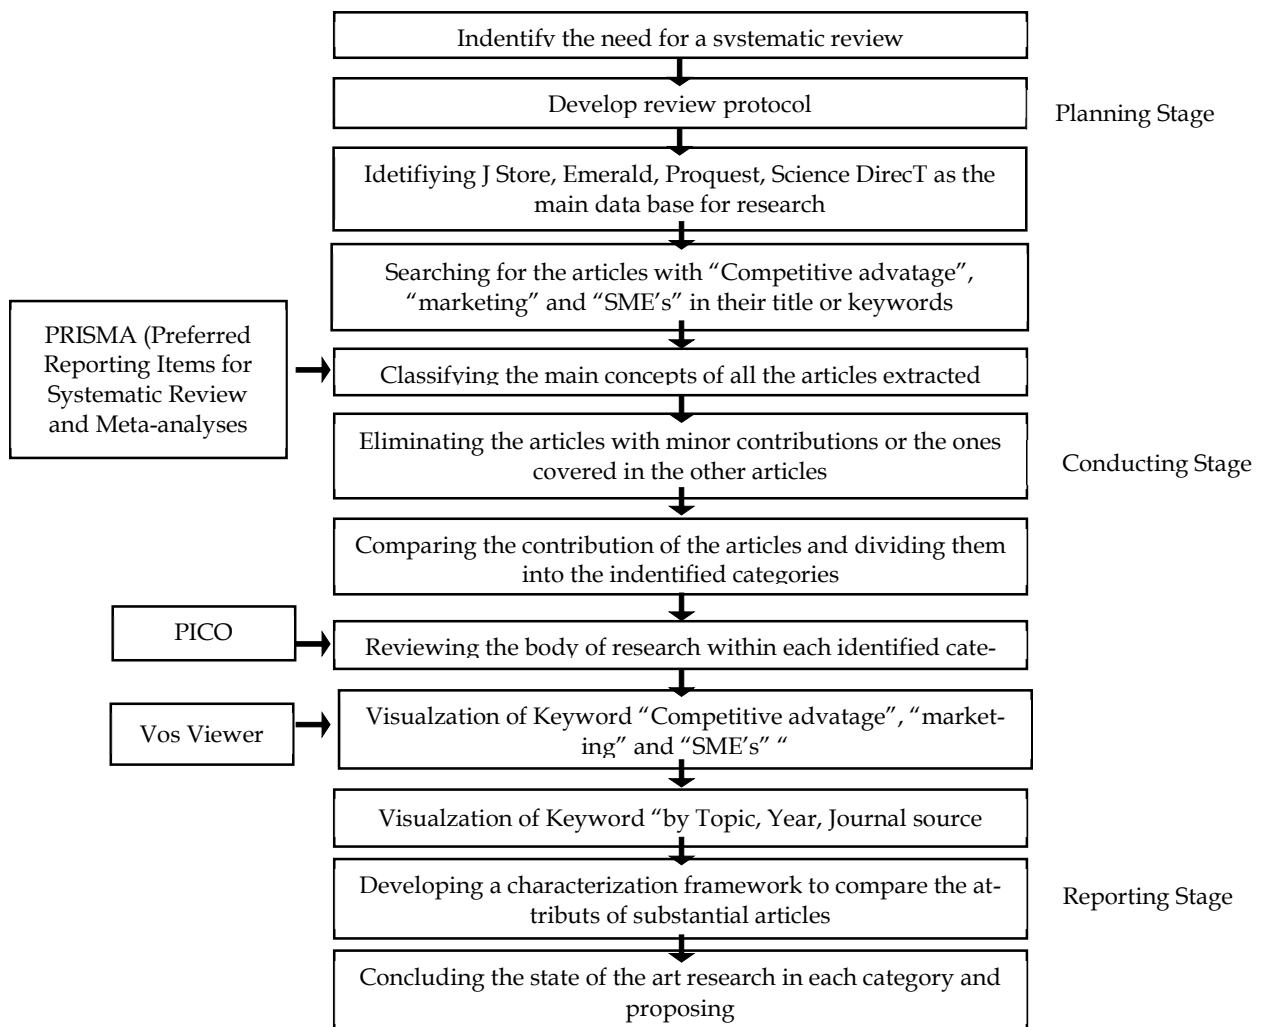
Indentify the need for a systematic review

Develop review protocol

Planning Stage

Idetifiying J Store, Emerald, Proquest, Science DirecT as the main data base for research

Searching for the articles with "Competitive advatage", "marketing" and "SME's" in their title or keywords

PRISMA (Preferred Reporting Items for Systematic Review and Meta-analyses

Classifying the main concepts of all the articles extracted

Eliminating the articles with minor contributions or the ones covered in the other articles

Conducting Stage

Comparing the contribution of the articles and dividing them into the indentified categories

PICO

Reviewing the body of research within each identified cate-

Vos Viewer

Visualzation of Keyword "Competitive advatage", "marketing" and "SME's" "

Visualzation of Keyword "by Topic, Year, Journal source

Developing a characterization framework to compare the attributs of substantial articles

Reporting Stage

Concluding the state of the art research in each category and proposing